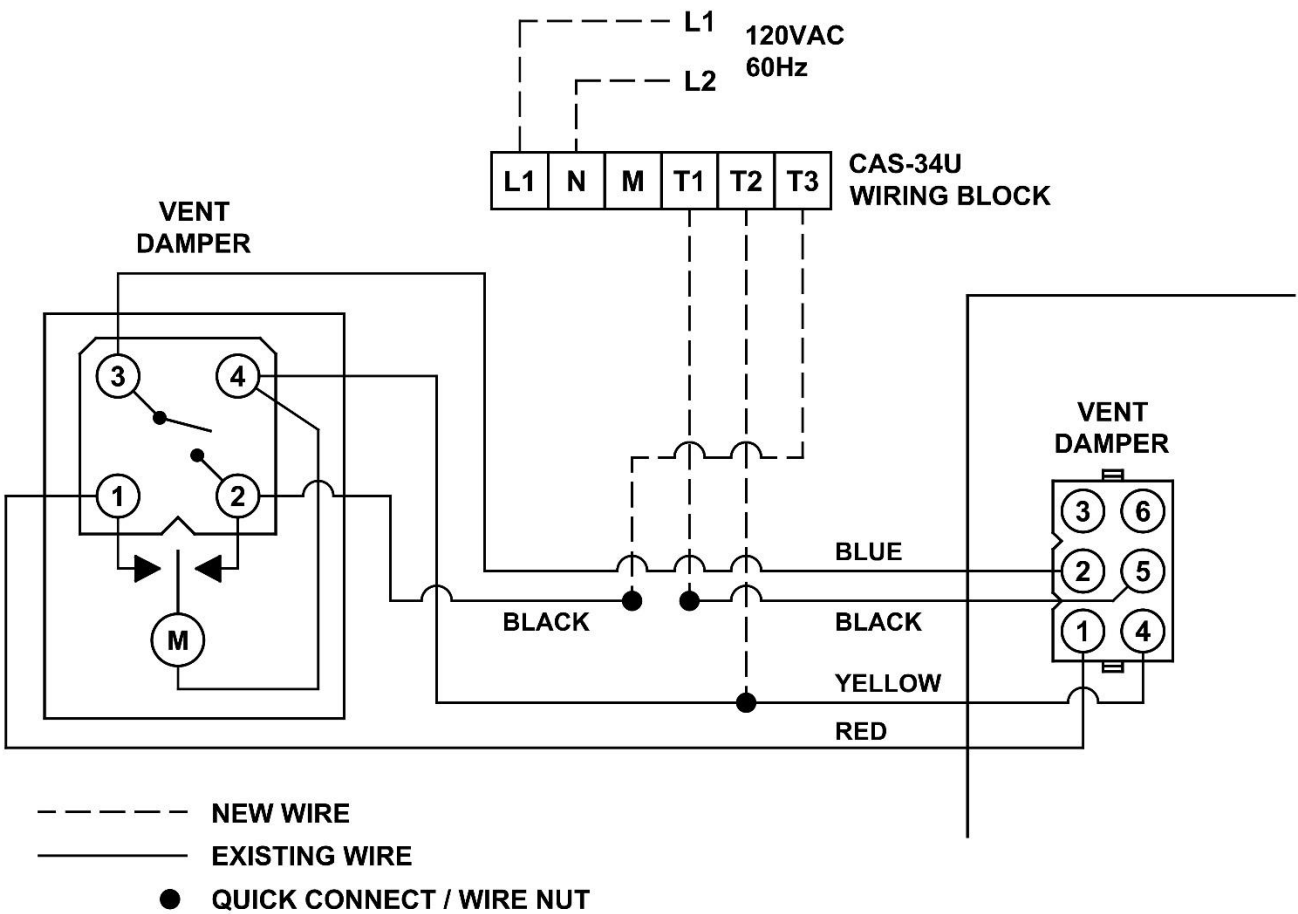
L1
120VAC
60Hz
L2

| L1 | N | M | T1 | T2 | T3 |
|---|---|---|---|---|---|

CAS-34U
WIRING BLOCK

VENT
DAMPER

3
4
1
2
M

VENT
DAMPER

3
6
2
5
1
4

BLUE
BLACK
BLACK
YELLOW
RED

NEW WIRE
EXISTING WIRE
QUICK CONNECT / WIRE NUT